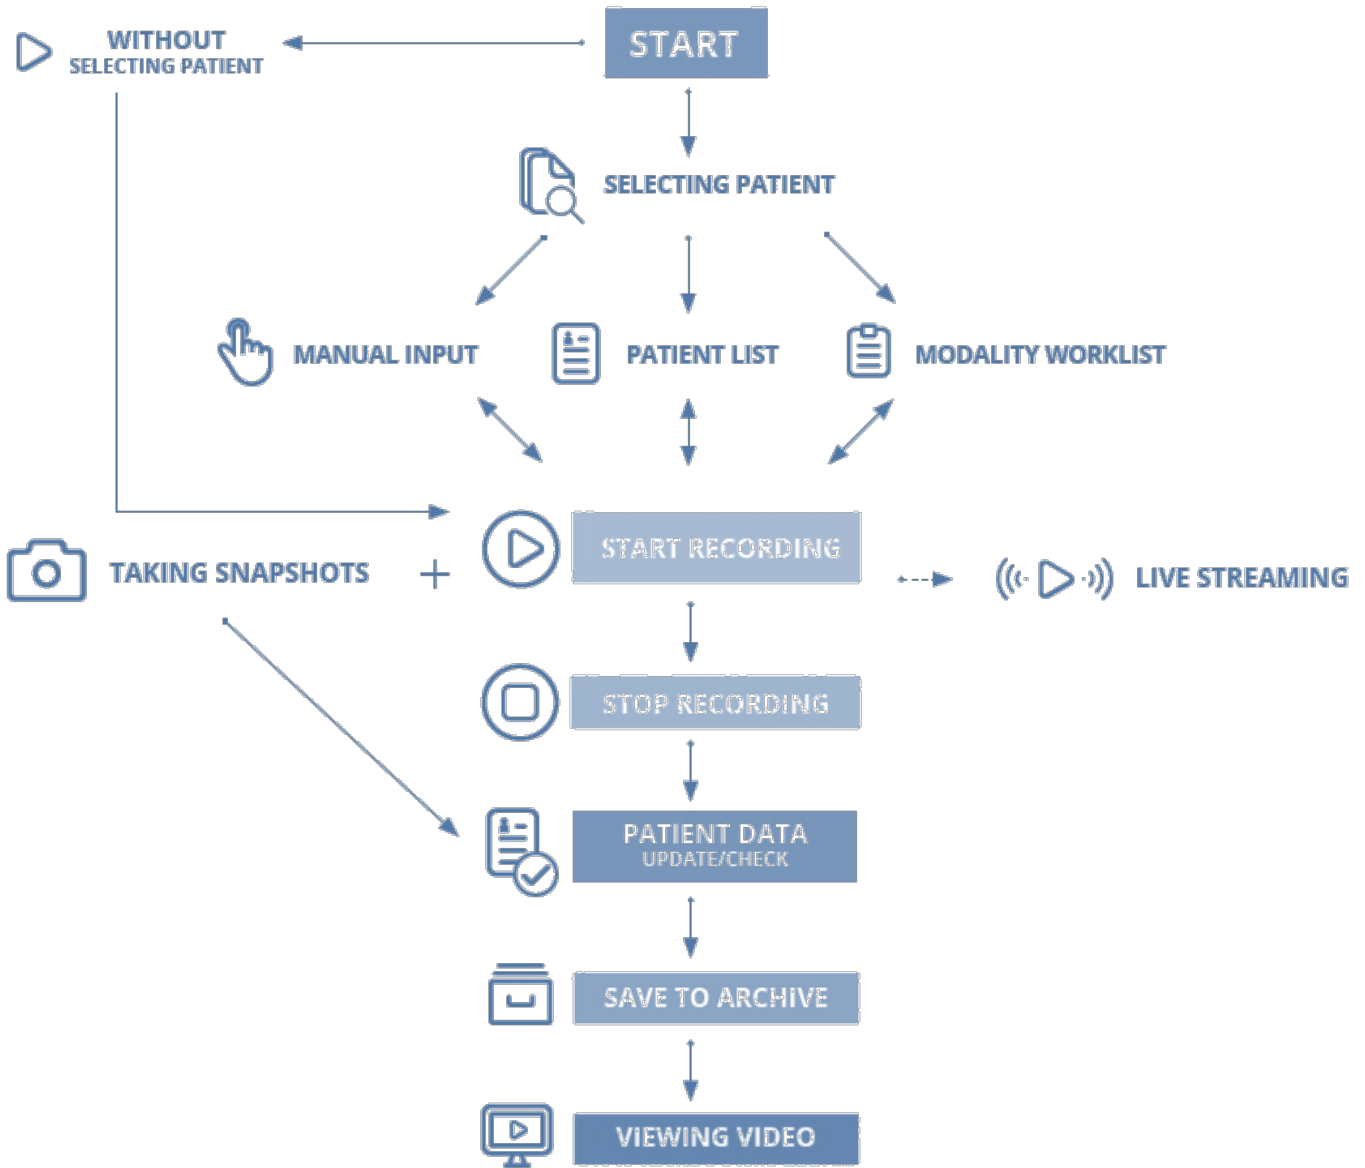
WITHOUT
SELECTING PATIENT

START

SELECTING PATIENT

MANUAL INPUT

PATIENT LIST

MODALITY WORKLIST

TAKING SNAPSHOTS +

START RECORDING

LIVE STREAMING

STOP RECORDING

PATIENT DATA
UPDATE/CHECK

SAVE TO ARCHIVE

VIEWING VIDEO